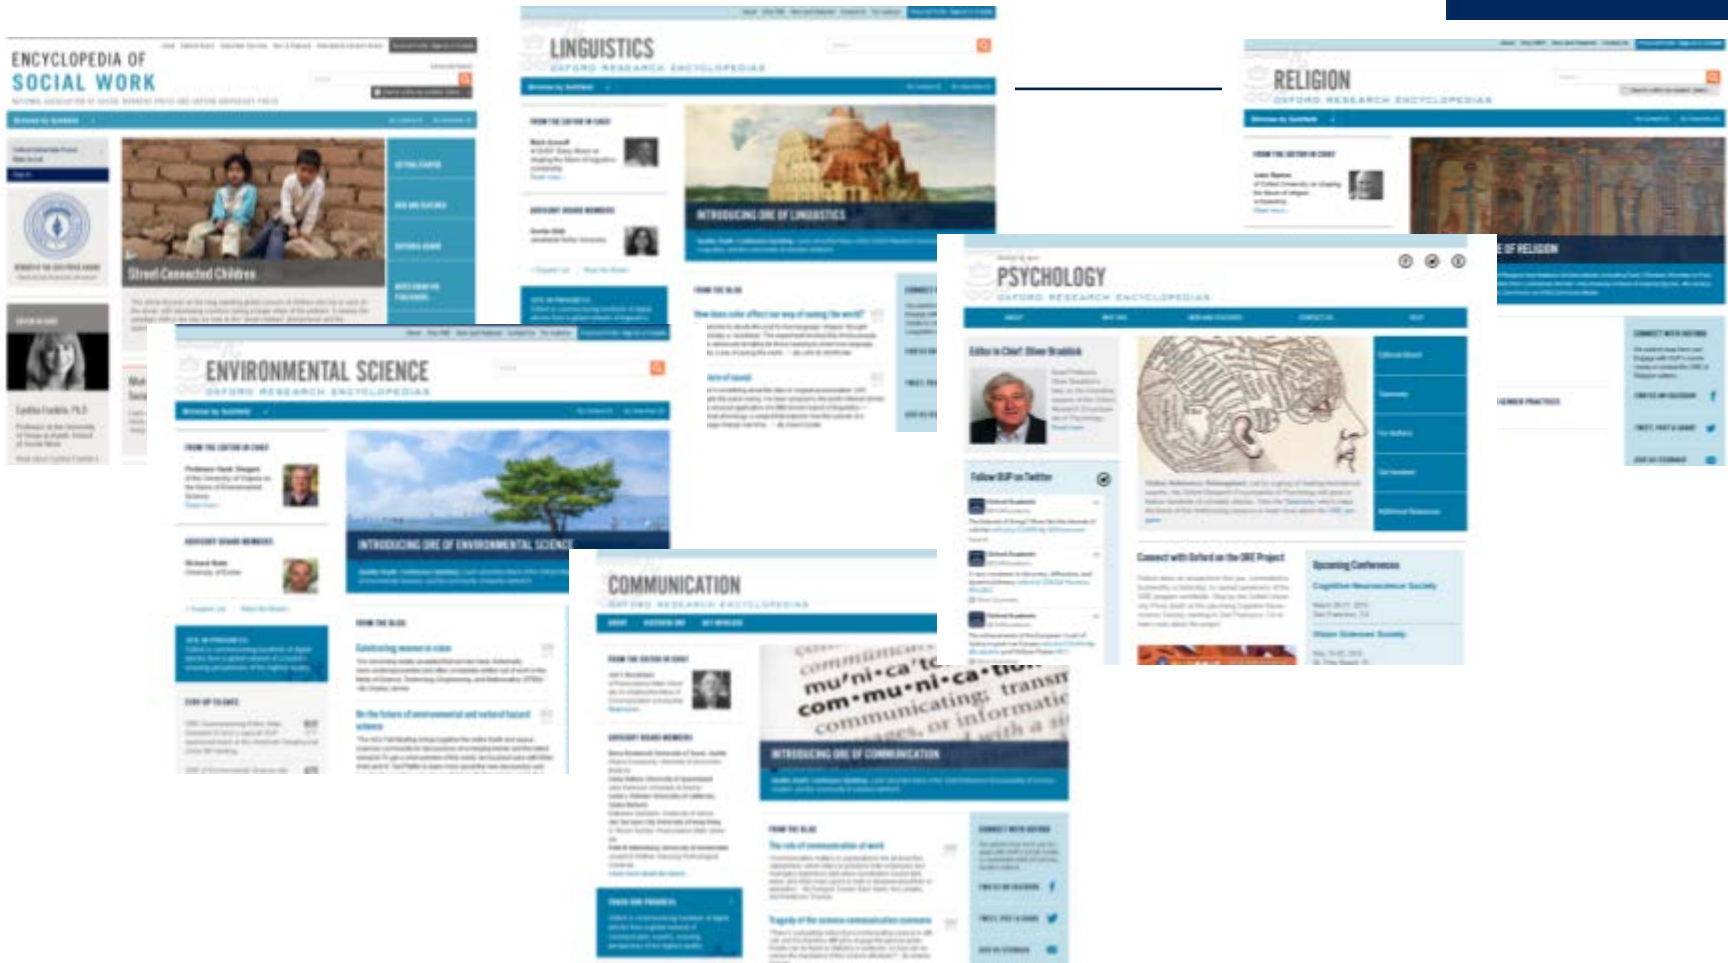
ENCYCLOPEDIA OF SOCIAL WORK

Street Connected Children

LINGUISTICS
OXFORD RESEARCH ENCYCLOPEDIAS

INTRODUCING ORE OF LINGUISTICS

RELIGION
OXFORD RESEARCH ENCYCLOPEDIAS

E OF RELIGION

PSYCHOLOGY
OXFORD RESEARCH ENCYCLOPEDIAS

Editor in Chief: Oliver Braddick

Follow ORE on Twitter

Connect with Oxford on the ORE Project

Upcoming Conferences

ENVIRONMENTAL SCIENCE
OXFORD RESEARCH ENCYCLOPEDIAS

INTRODUCING ORE OF ENVIRONMENTAL SCIENCE

COMMUNICATION
OXFORD RESEARCH ENCYCLOPEDIAS

mu'ni·ca'tc
com·mu·ni·ca·tion
communicating; transm
or informatio

INTRODUCING ORE OF COMMUNICATION